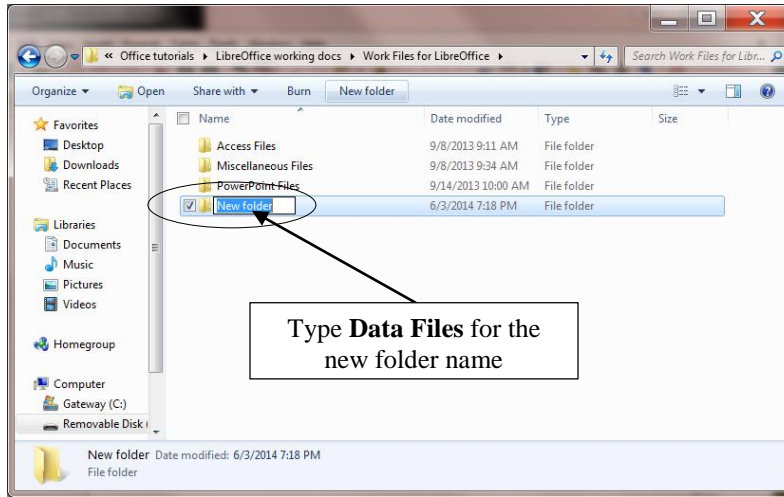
« Office tutorials ▸ LibreOffice working docs ▸ Work Files for LibreOffice ▸

Search Work Files for Libr...

Organize ▾ Open Share with ▾ Burn New folder

Favorites
Desktop
Downloads
Recent Places

Libraries
Documents
Music
Pictures
Videos

Homegroup

Computer
Gateway (C:)
Removable Disk

| Name | Date modified | Type | Size |
|---|---|---|---|
| Access Files | 9/8/2013 9:11 AM | File folder | |
| Miscellaneous Files | 9/8/2013 9:34 AM | File folder | |
| PowerPoint Files | 9/14/2013 10:00 AM | File folder | |
| New folder | 6/3/2014 7:18 PM | File folder | |

Type **Data Files** for the new folder name

New folder Date modified: 6/3/2014 7:18 PM
File folder